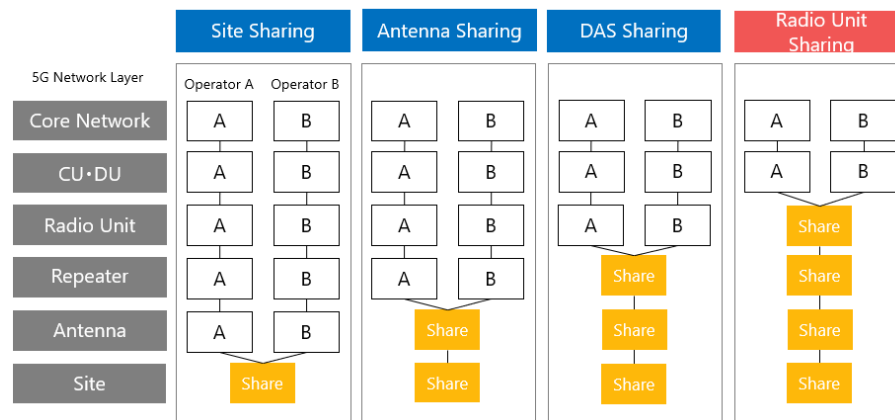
| 5G Network Layer | Site Sharing | | Antenna Sharing | | DAS Sharing | | Radio Unit Sharing | |
|---|---|---|---|---|---|---|---|---|
| | Operator A | Operator B | | | | | | |
| Core Network | A | B | A | B | A | B | A | B |
| CU・DU | A | B | A | B | A | B | A | B |
| Radio Unit | A | B | A | B | A | B | Share | |
| Repeater | A | B | A | B | Share | | Share | |
| Antenna | A | B | Share | | Share | | Share | |
| Site | Share | | Share | | Share | | Share | |